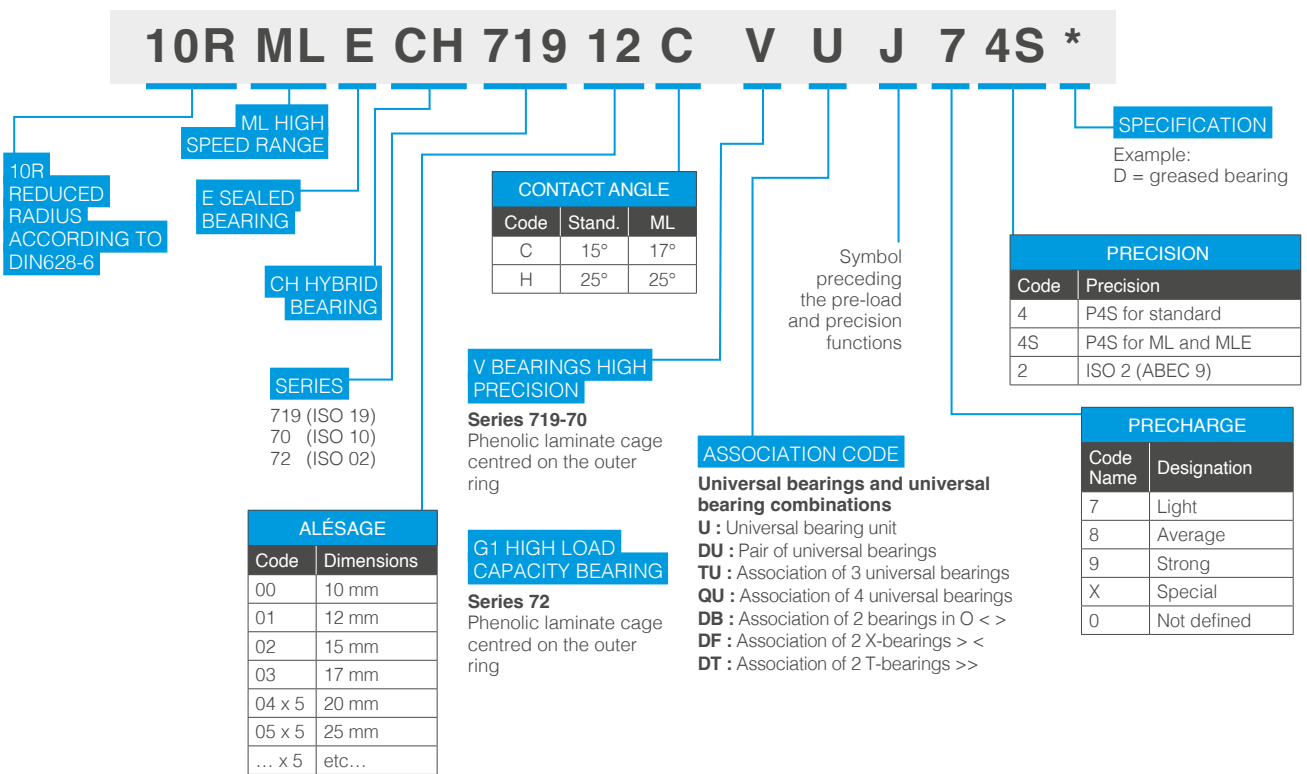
10R ML E CH 719 12 C V U J 7 4S *

10R
REDUCED
RADIUS
ACCORDING TO
DIN628-6

ML HIGH
SPEED RANGE

E SEALED
BEARING

CH HYBRID
BEARING

SERIES
719 (ISO 19)
70 (ISO 10)
72 (ISO 02)

ALÉSAGE

| Code | Dimensions |
|---|---|
| 00 | 10 mm |
| 01 | 12 mm |
| 02 | 15 mm |
| 03 | 17 mm |
| 04 x 5 | 20 mm |
| 05 x 5 | 25 mm |
| … x 5 | etc… |

CONTACT ANGLE

| Code | Stand. | ML |
|---|---|---|
| C | 15° | 17° |
| H | 25° | 25° |

V BEARINGS HIGH
PRECISION
Series 719-70
Phenolic laminate cage centred on the outer ring

G1 HIGH LOAD
CAPACITY BEARING
Series 72
Phenolic laminate cage centred on the outer ring

Symbol preceding the pre-load and precision functions

ASSOCIATION CODE
Universal bearings and universal bearing combinations
U : Universal bearing unit
DU : Pair of universal bearings
TU : Association of 3 universal bearings
QU : Association of 4 universal bearings
DB : Association of 2 bearings in O < >
DF : Association of 2 X-bearings > <
DT : Association of 2 T-bearings >>

SPECIFICATION
Example:
D = greased bearing

PRECISION

| Code | Precision |
|---|---|
| 4 | P4S for standard |
| 4S | P4S for ML and MLE |
| 2 | ISO 2 (ABEC 9) |

PRECHARGE

| Code Name | Designation |
|---|---|
| 7 | Light |
| 8 | Average |
| 9 | Strong |
| X | Special |
| 0 | Not defined |